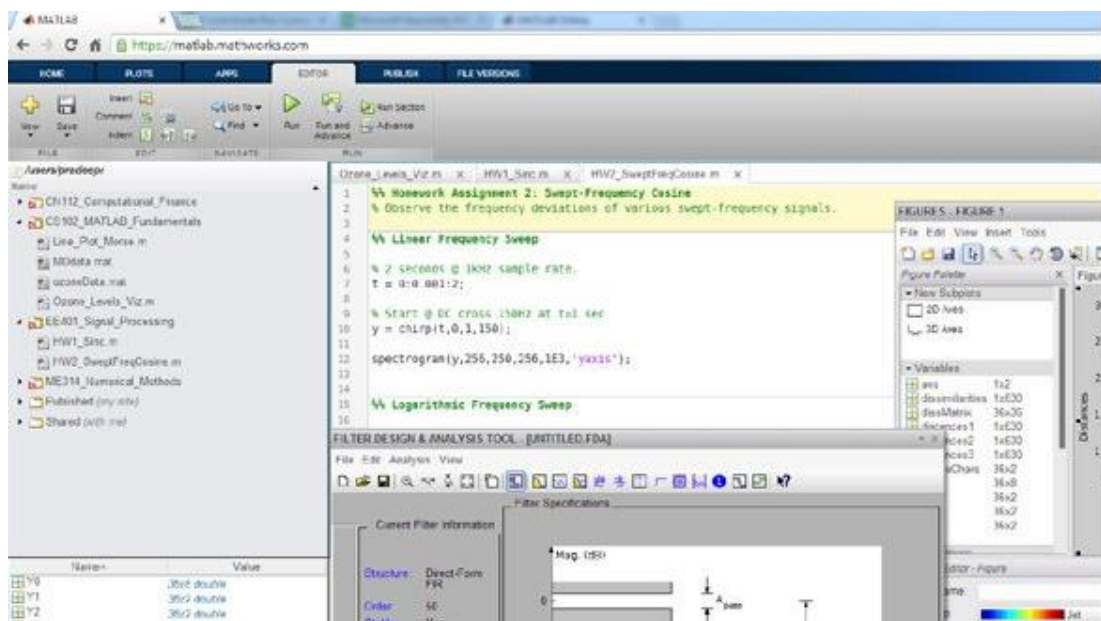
MATLAB

https://matlab.mathworks.com

HOME PLOTS APPS EDITOR PUBLISH FILE VERSIONS

New Save Insert Comment Indent Go To Find Run Run and Advance Run Section Advance

FILE EDIT NAVIGATE RUN

/users/prodeepr

Name

CN112_Computational_Finance
CS102_MATLAB_Fundamentals
Line_Plot_Morse.m
MDdata.mat
ozoneData.mat
Ozone_Levels_Viz.m
EE401_Signal_Processing
HW1_Sinc.m
HW2_SweptFreqCosine.m
ME314_Numerical_Methods
Published (my site)
Shared (with me)

Ozone_Levels_Viz.m × HW1_Sinc.m × HW2_SweptFreqCosine.m ×

1 %% Homework Assignment 2: Swept-Frequency Cosine
2 % Observe the frequency deviations of various swept-frequency signals.
3
4 %% Linear Frequency Sweep
5
6 % 2 seconds @ 1kHz sample rate.
7 t = 0:0.001:2;
8
9 % Start @ DC cross 150Hz at t=1 sec
10 y = chirp(t,0,1,150);
11
12 spectrogram(y,256,250,256,1E3,'yaxis');
13
14
15 %% Logarithmic Frequency Sweep
16

FIGURES - FIGURE 1
File Edit View Insert Tools
Figure Palette
New Subplots
2D Axes
3D Axes
Variables
avs 1x2
dissimilarities 1x630
dissMatrix 36x36
distances1 1x630
distances2 1x630
distances3 1x630
...Chars 36x2
36x8
36x2
36x2
36x2
Distances
...ditor - Figure
...ame
Jet

FILTER DESIGN & ANALYSIS TOOL - [UNTITLED.FDA]
File Edit Analysis View
Current Filter Information
Structure: Direct-Form FIR
Order: 50
Filter Specifications
Mag. (dB)
0
A pass

Name Value
Y0 35x6 double
Y1 35x2 double
Y2 35x2 double